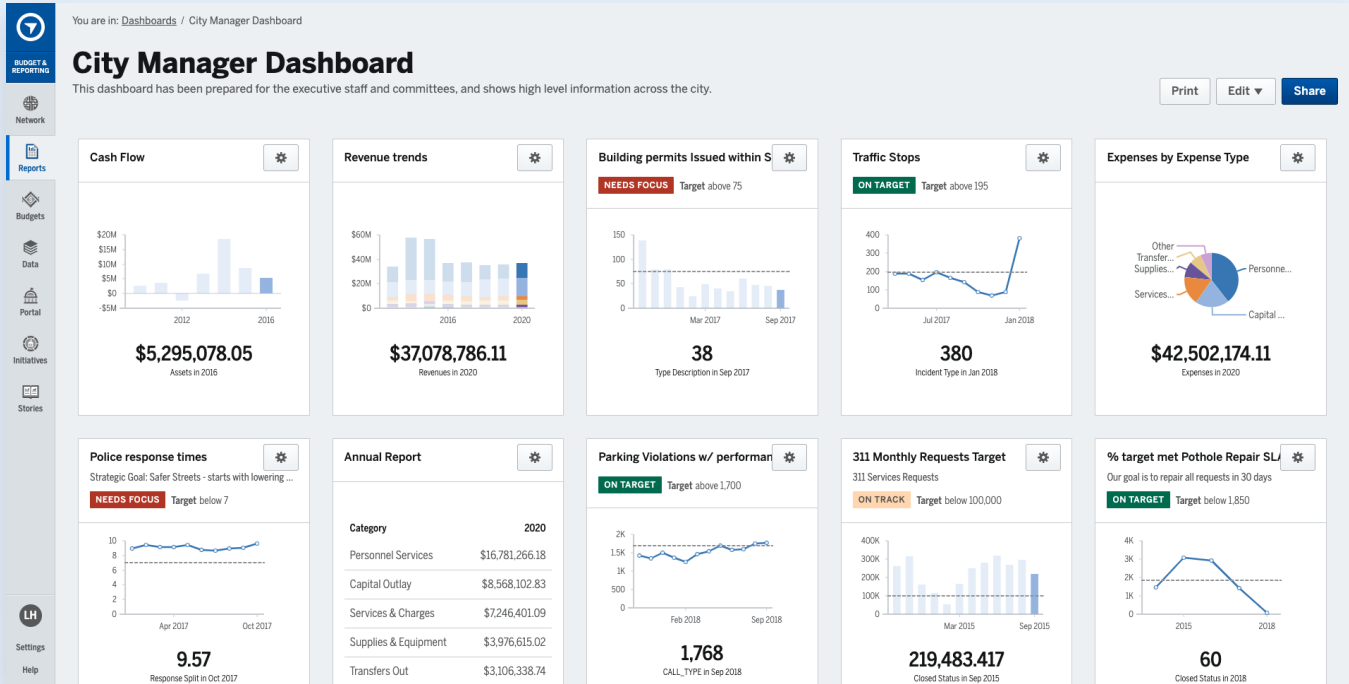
BUDGET & REPORTING

Network

Reports

Budgets

Data

Portal

Initiatives

Stories

LH

Settings

Help

You are in: Dashboards / City Manager Dashboard

City Manager Dashboard

This dashboard has been prepared for the executive staff and committees, and shows high level information across the city.

Print

Edit ▾

Share

Cash Flow

$20M
$15M
$10M
$5M
$0
-$5M

2012
2016

$5,295,078.05

Assets in 2016

Revenue trends

$60M
$40M
$20M
$0

2016
2020

$37,078,786.11

Revenues in 2020

Building permits Issued within S

NEEDS FOCUS Target above 75

150
100
50
0

Mar 2017
Sep 2017

38

Type Description in Sep 2017

Traffic Stops

ON TARGET Target above 195

400
300
200
100
0

Jul 2017
Jan 2018

380

Incident Type in Jan 2018

Expenses by Expense Type

Other
Transfer...
Supplies...
Services...
Personne...
Capital ...

$42,502,174.11

Expenses in 2020

Police response times

Strategic Goal: Safer Streets - starts with lowering ...

NEEDS FOCUS Target below 7

10
8
6
4
2
0

Apr 2017
Oct 2017

9.57

Response Split in Oct 2017

Annual Report

| Category | 2020 |
|---|---|
| Personnel Services | $16,781,266.18 |
| Capital Outlay | $8,568,102.83 |
| Services & Charges | $7,246,401.09 |
| Supplies & Equipment | $3,976,615.02 |
| Transfers Out | $3,106,338.74 |

Parking Violations w/ performan

ON TARGET Target above 1,700

2K
1.5K
1K
500
0

Feb 2018
Sep 2018

1,768

CALL_TYPE in Sep 2018

311 Monthly Requests Target

311 Services Requests

ON TRACK Target below 100,000

400K
300K
200K
100K
0

Mar 2015
Sep 2015

219,483.417

Closed Status in Sep 2015

% target met Pothole Repair SLA

Our goal is to repair all requests in 30 days

ON TARGET Target below 1,850

4K
3K
2K
1K
0

2015
2018

60

Closed Status in 2018